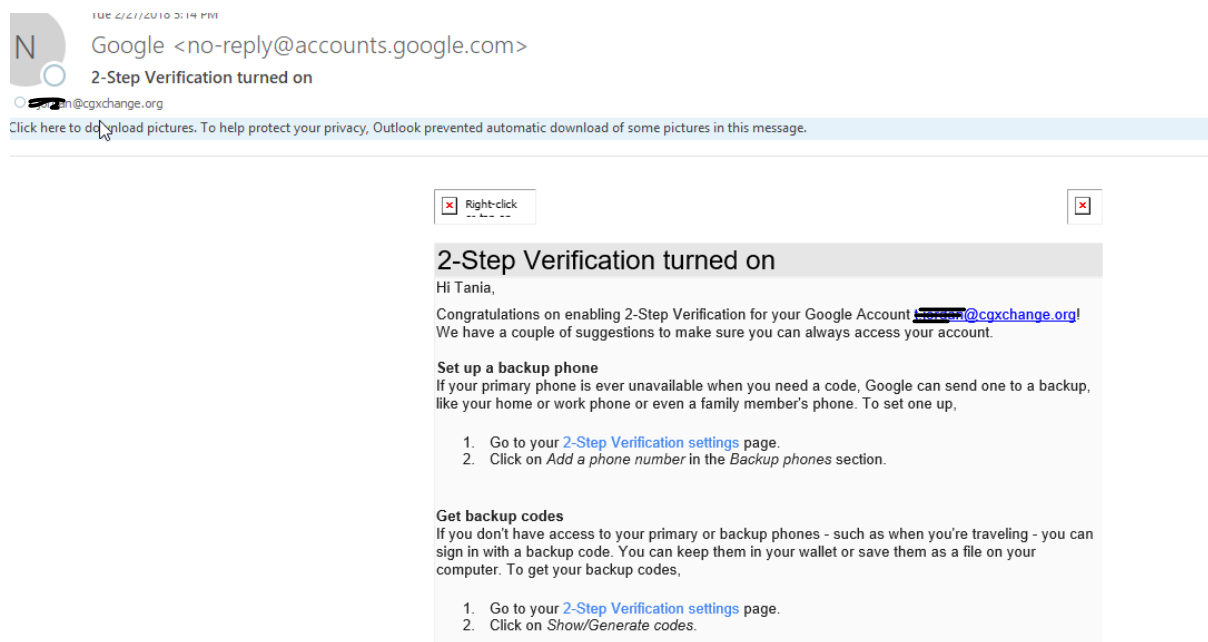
Tue 2/27/2018 5:14 PM
N
Google <no-reply@accounts.google.com>
2-Step Verification turned on
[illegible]@cgxchange.org
Click here to download pictures. To help protect your privacy, Outlook prevented automatic download of some pictures in this message.

Right-click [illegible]

2-Step Verification turned on
Hi Tania,

Congratulations on enabling 2-Step Verification for your Google Account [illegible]@cgxchange.org! We have a couple of suggestions to make sure you can always access your account.

Set up a backup phone
If your primary phone is ever unavailable when you need a code, Google can send one to a backup, like your home or work phone or even a family member's phone. To set one up,

1. Go to your 2-Step Verification settings page.
2. Click on Add a phone number in the Backup phones section.

Get backup codes
If you don't have access to your primary or backup phones - such as when you're traveling - you can sign in with a backup code. You can keep them in your wallet or save them as a file on your computer. To get your backup codes,

1. Go to your 2-Step Verification settings page.
2. Click on Show/Generate codes.